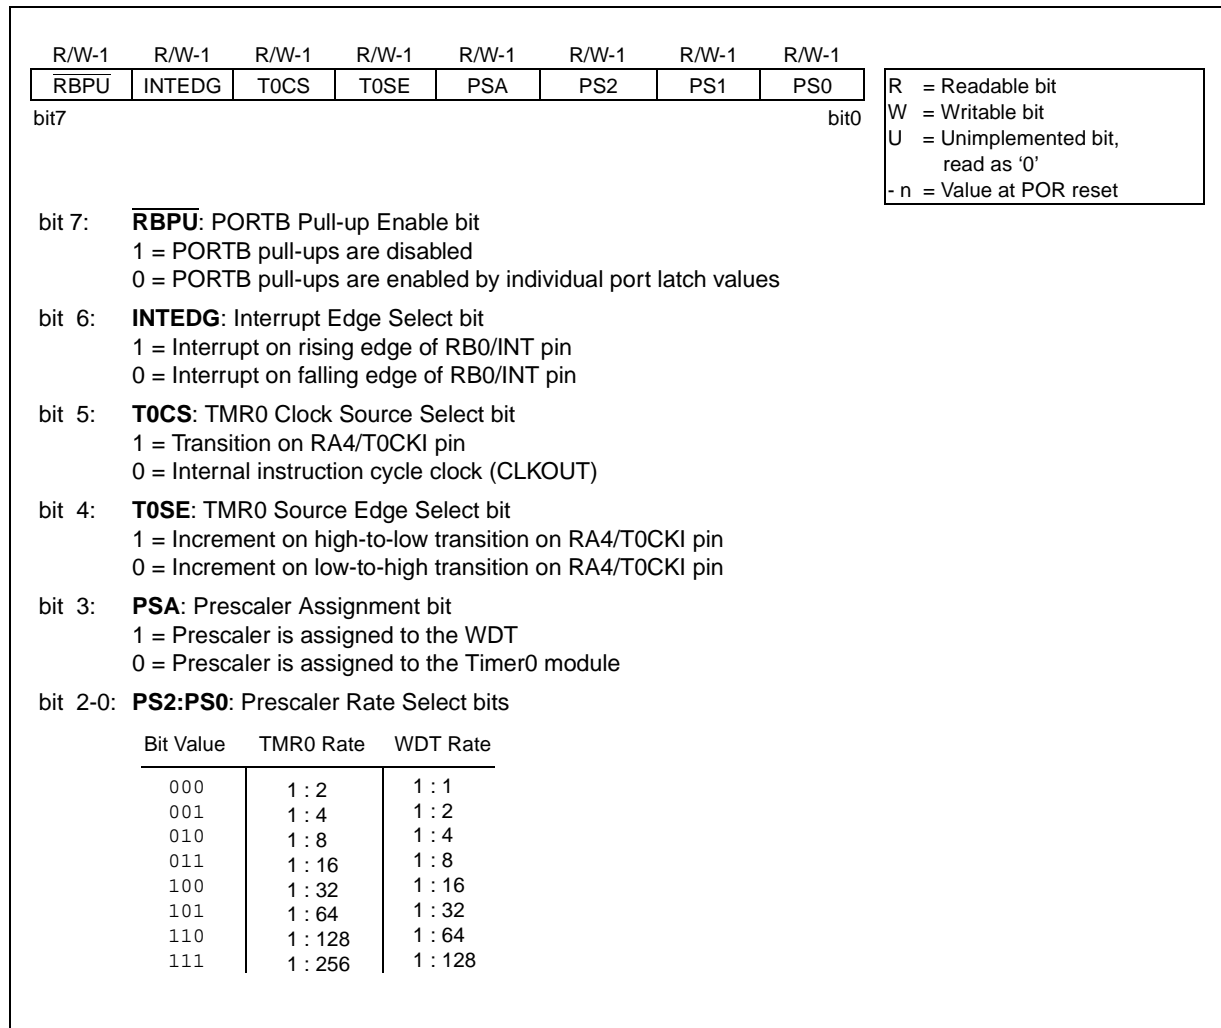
| R/W-1 | R/W-1 | R/W-1 | R/W-1 | R/W-1 | R/W-1 | R/W-1 | R/W-1 |
|---|---|---|---|---|---|---|---|
| $\overline{RBPU}$ | INTEDG | T0CS | T0SE | PSA | PS2 | PS1 | PS0 |

bit7 bit0

R = Readable bit
W = Writable bit
U = Unimplemented bit, read as ‘0’
- n = Value at POR reset

bit 7: $\overline{\textbf{RBPU}}$: PORTB Pull-up Enable bit
1 = PORTB pull-ups are disabled
0 = PORTB pull-ups are enabled by individual port latch values

bit 6: **INTEDG**: Interrupt Edge Select bit
1 = Interrupt on rising edge of RB0/INT pin
0 = Interrupt on falling edge of RB0/INT pin

bit 5: **T0CS**: TMR0 Clock Source Select bit
1 = Transition on RA4/T0CKI pin
0 = Internal instruction cycle clock (CLKOUT)

bit 4: **T0SE**: TMR0 Source Edge Select bit
1 = Increment on high-to-low transition on RA4/T0CKI pin
0 = Increment on low-to-high transition on RA4/T0CKI pin

bit 3: **PSA**: Prescaler Assignment bit
1 = Prescaler is assigned to the WDT
0 = Prescaler is assigned to the Timer0 module

bit 2-0: **PS2:PS0**: Prescaler Rate Select bits

| Bit Value | TMR0 Rate | WDT Rate |
|---|---|---|
| 000 | 1 : 2 | 1 : 1 |
| 001 | 1 : 4 | 1 : 2 |
| 010 | 1 : 8 | 1 : 4 |
| 011 | 1 : 16 | 1 : 8 |
| 100 | 1 : 32 | 1 : 16 |
| 101 | 1 : 64 | 1 : 32 |
| 110 | 1 : 128 | 1 : 64 |
| 111 | 1 : 256 | 1 : 128 |